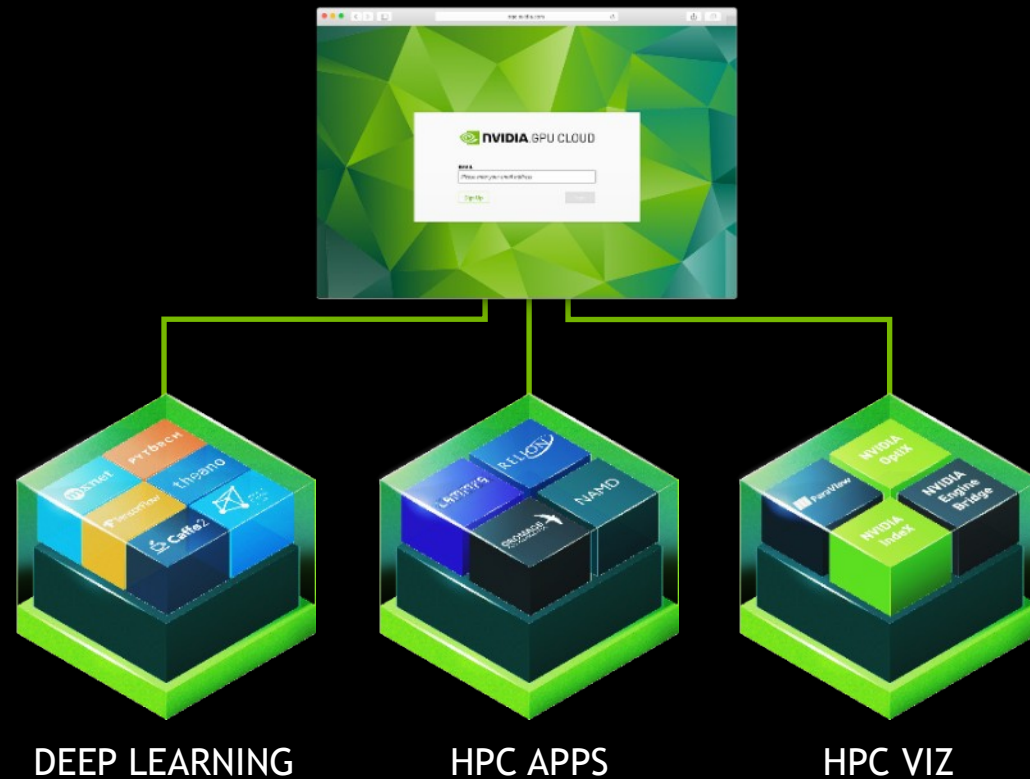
NVIDIA GPU CLOUD

Email

Please enter your email address

Sign Up

mxnet

PYTORCH

theano

TensorFlow

Caffe2

LAMMPS

RELION

NAMD

GROMACS

ParaView

NVIDIA OptiX

NVIDIA Engine Bridge

NVIDIA IndeX

DEEP LEARNING

HPC APPS

HPC VIZ